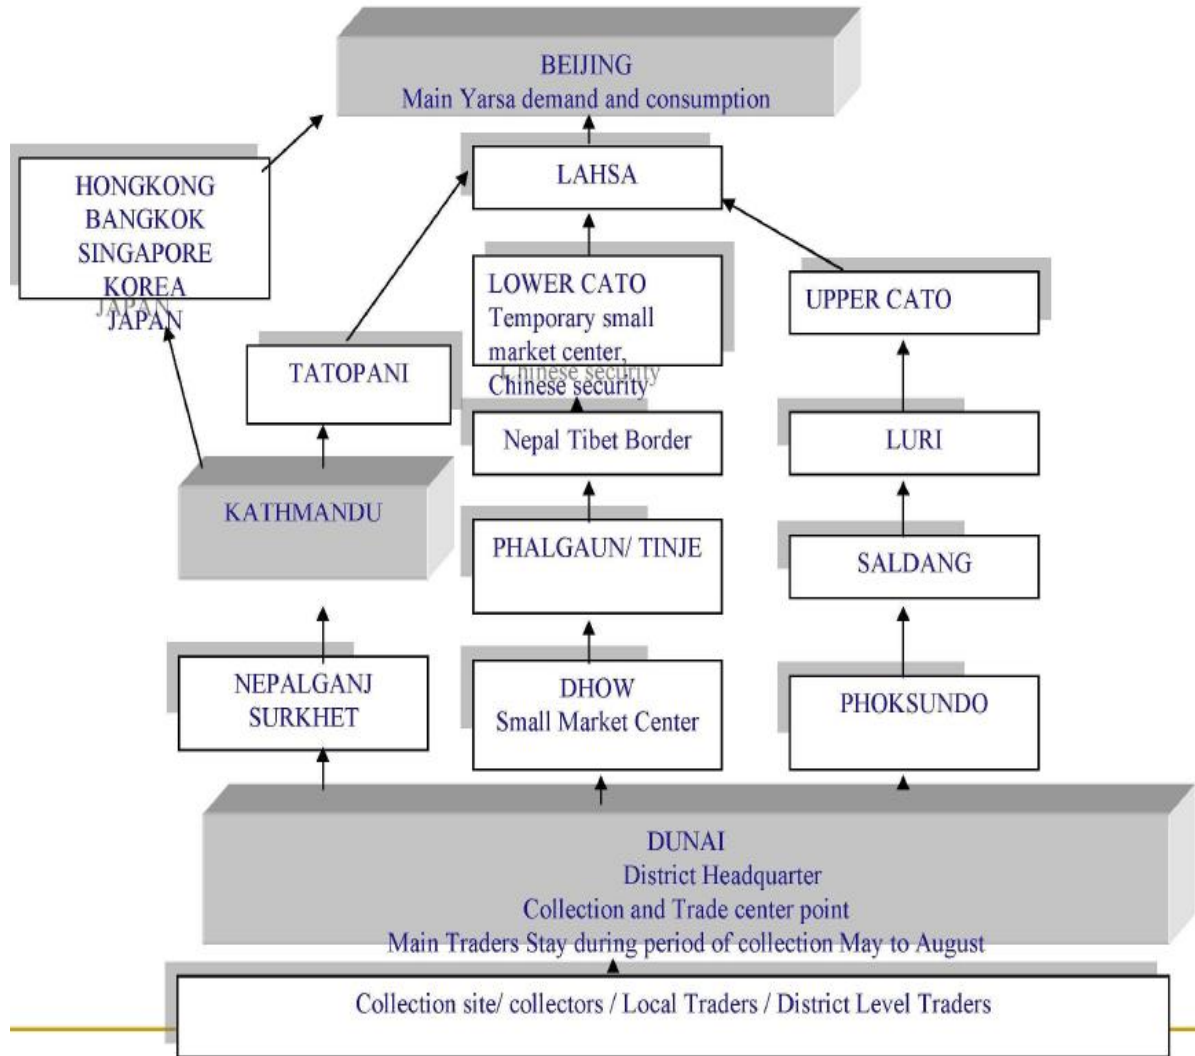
BEIJING
Main Yarsa demand and consumption

HONGKONG
BANGKOK
SINGAPORE
KOREA
JAPAN

LAHSA

LOWER CATO
Temporary small market center,
Chinese security

UPPER CATO

TATOPANI

Nepal Tibet Border

LURI

KATHMANDU

PHALGAUN/ TINJE

SALDANG

NEPALGANJ
SURKHET

DHOW
Small Market Center

PHOKSUNDO

DUNAI
District Headquarter
Collection and Trade center point
Main Traders Stay during period of collection May to August

Collection site/ collectors / Local Traders / District Level Traders